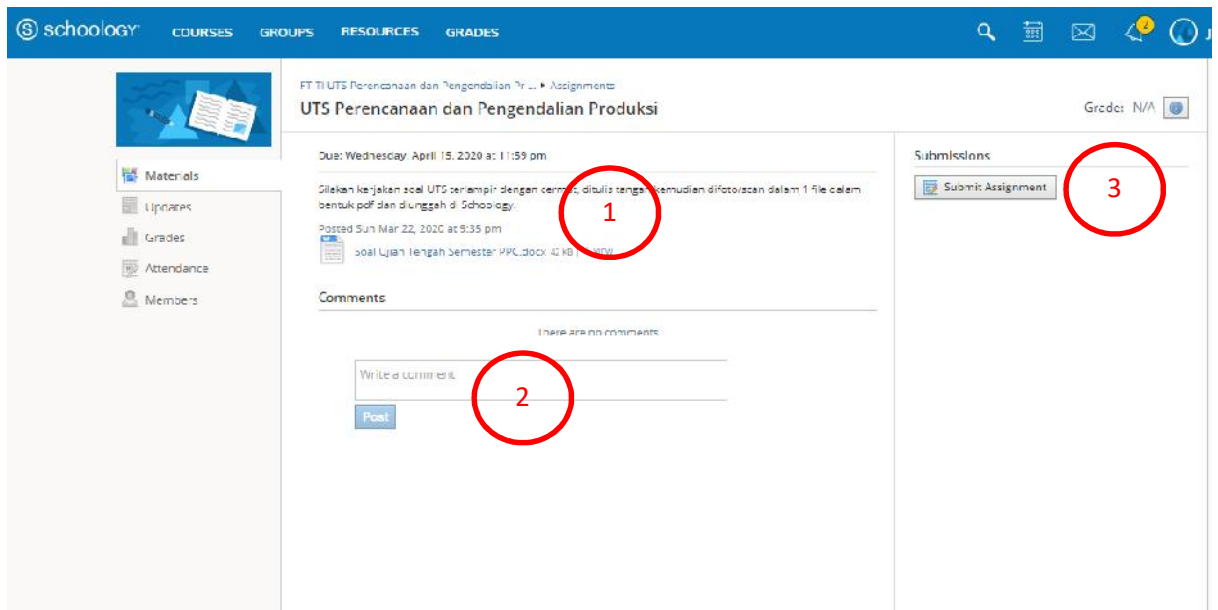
schoology COURSES GROUPS RESOURCES GRADES

2

FT TI UTS Perencanaan dan Pengendalian Pr... ▸ Assignments

UTS Perencanaan dan Pengendalian Produksi

Grade: N/A

Materials

Updates

Grades

Attendance

Members

Due: Wednesday, April 15, 2020 at 11:59 pm

Silakan kerjakan soal UTS terlampir dengan cermat, ditulis tangan kemudian difotoscan dalam 1 file dalam bentuk pdf dan diunggah di Schoology.

Posted Sun Mar 22, 2020 at 9:35 pm

Soal Ujian Tengah Semester PPC.docx (42 KB) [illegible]

1

Comments

There are no comments

Write a comment

2

Post

Submissions

Submit Assignment

3